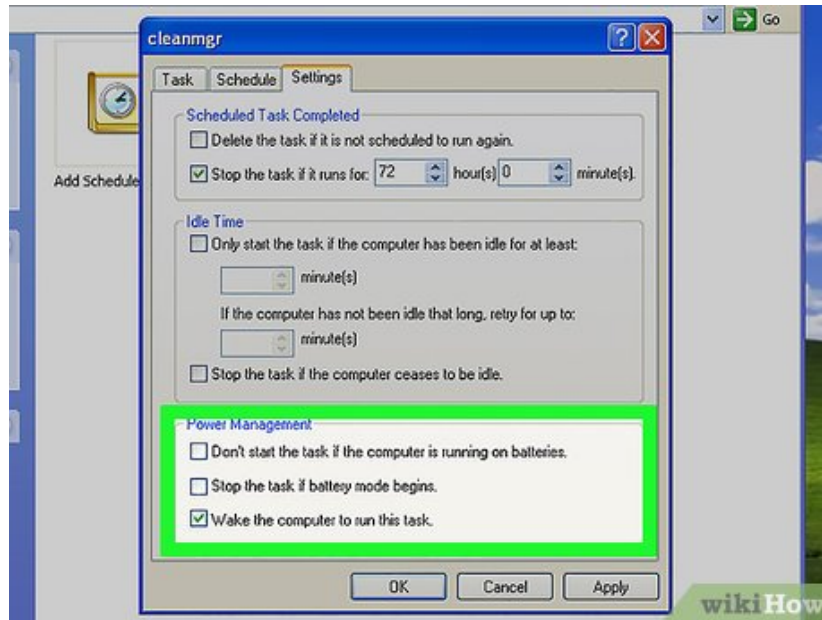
Go

Add Schedule

cleanmgr

?

Task | Schedule | Settings

Scheduled Task Completed

Delete the task if it is not scheduled to run again.

Stop the task if it runs for: 72 hour(s) 0 minute(s).

Idle Time

Only start the task if the computer has been idle for at least:

minute(s)

If the computer has not been idle that long, retry for up to:

minute(s)

Stop the task if the computer ceases to be idle.

Power Management

Don't start the task if the computer is running on batteries.

Stop the task if battery mode begins.

Wake the computer to run this task.

OK | Cancel | Apply

wikiHow